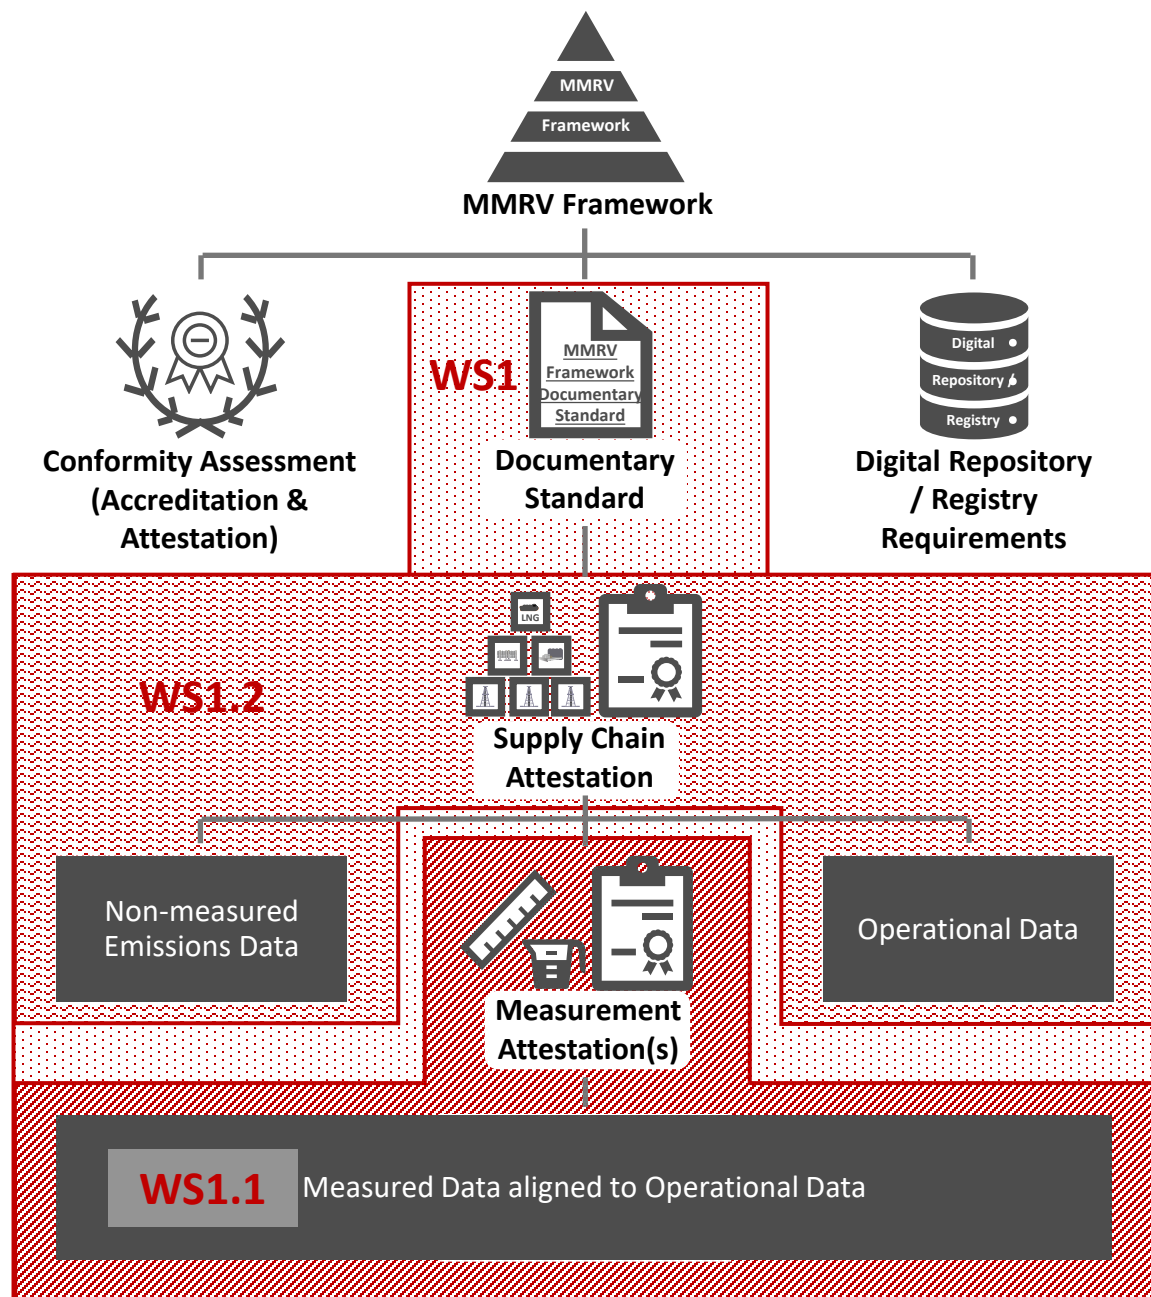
MMRV
Framework
MMRV Framework

Conformity Assessment (Accreditation & Attestation)

WS1
MMRV
Framework
Documentary
Standard
Documentary Standard

Digital
Repository
Registry
Digital Repository / Registry Requirements

WS1.2
LNG
Supply Chain Attestation

Non-measured Emissions Data

Measurement Attestation(s)

Operational Data

WS1.1 Measured Data aligned to Operational Data